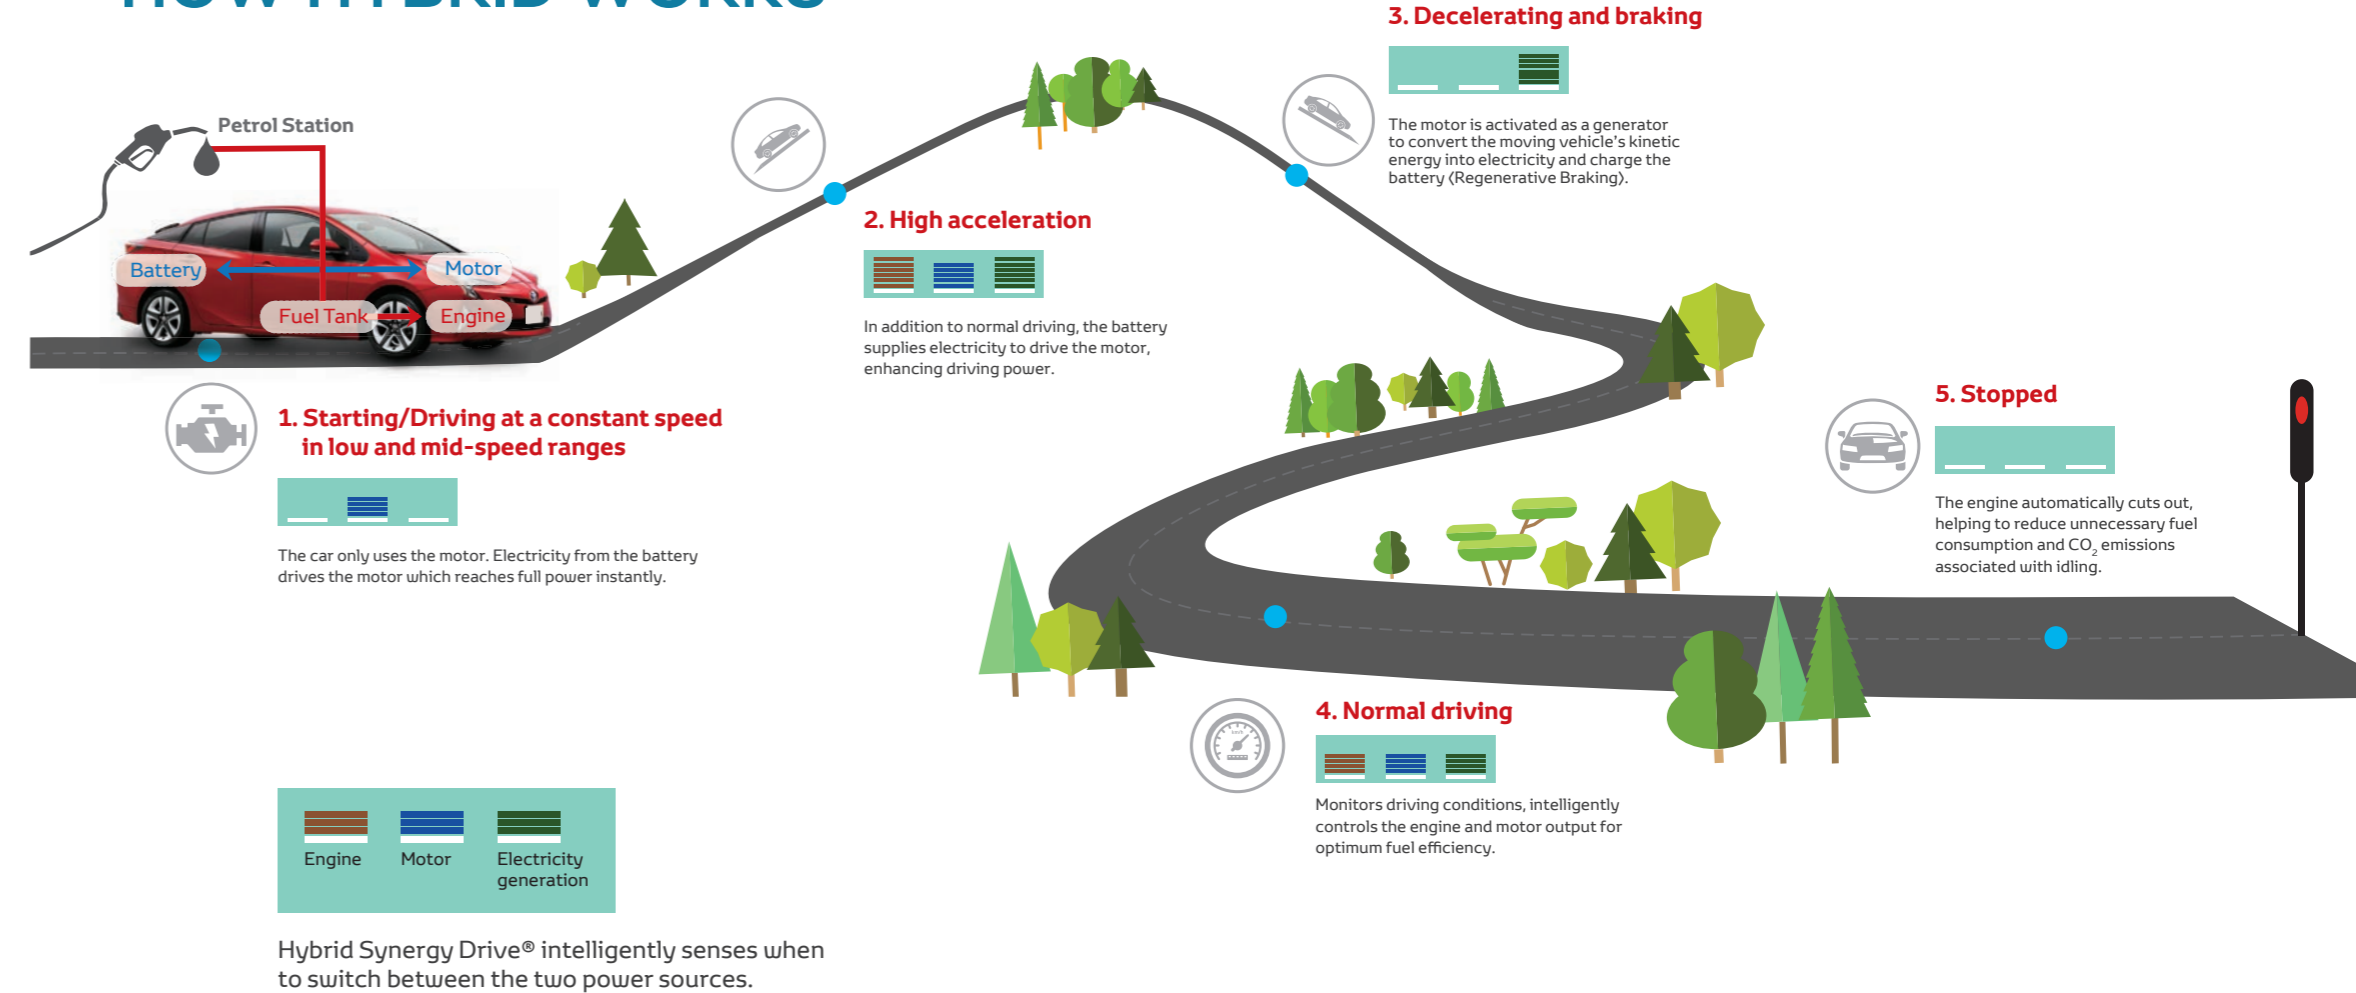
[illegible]

Petrol Station

Battery

Motor

Fuel Tank

Engine

1. Starting/Driving at a constant speed in low and mid-speed ranges

The car only uses the motor. Electricity from the battery drives the motor which reaches full power instantly.

2. High acceleration

In addition to normal driving, the battery supplies electricity to drive the motor, enhancing driving power.

3. Decelerating and braking

The motor is activated as a generator to convert the moving vehicle's kinetic energy into electricity and charge the battery (Regenerative Braking).

4. Normal driving

Monitors driving conditions, intelligently controls the engine and motor output for optimum fuel efficiency.

5. Stopped

The engine automatically cuts out, helping to reduce unnecessary fuel consumption and $CO_2$ emissions associated with idling.

Engine

Motor

Electricity generation

Hybrid Synergy Drive® intelligently senses when to switch between the two power sources.